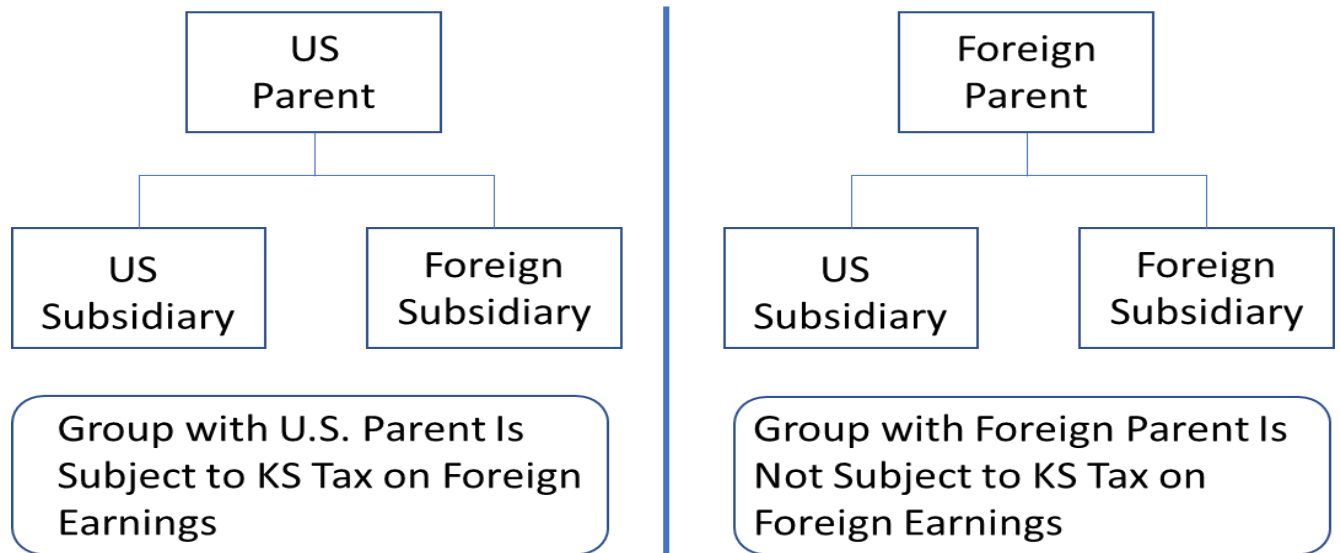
US Parent

US Subsidiary

Foreign Subsidiary

Group with U.S. Parent Is Subject to KS Tax on Foreign Earnings

Foreign Parent

US Subsidiary

Foreign Subsidiary

Group with Foreign Parent Is Not Subject to KS Tax on Foreign Earnings